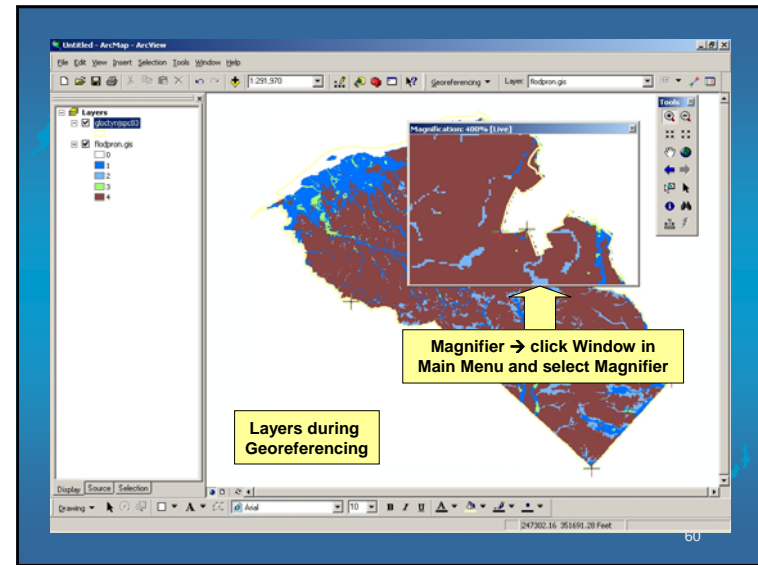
Untitled - ArcMap - ArcView

File Edit View Insert Selection Tools Window Help

1:291,970

Georeferencing ▾ Layer: flodpron.gis

Layers

glochynspc83

flodpron.gis

0

1

2

3

4

Tools

Magnification: 400% [Live]

Magnifier → click Window in Main Menu and select Magnifier

Layers during Georeferencing

Display Source Selection

Drawing ▾ A ▾ Arial 10 B I U A ▾

247302.16 351691.28 Feet

60